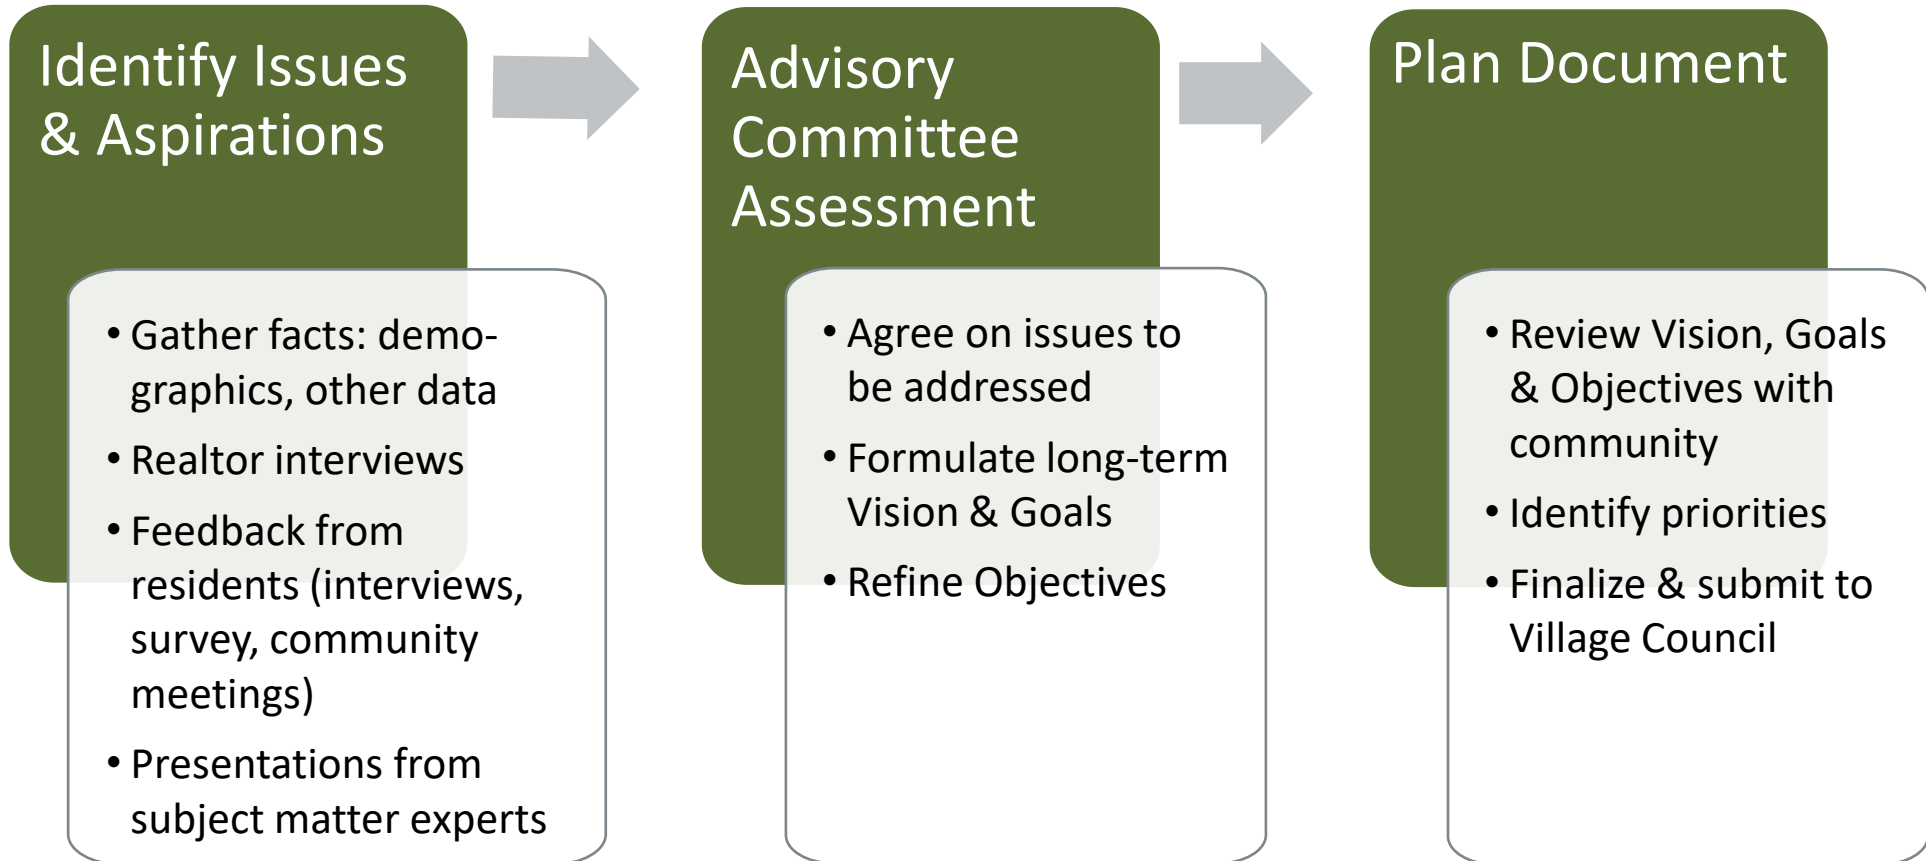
Identify Issues & Aspirations

- Gather facts: demographics, other data
- Realtor interviews
- Feedback from residents (interviews, survey, community meetings)
- Presentations from subject matter experts

Advisory Committee Assessment

- Agree on issues to be addressed
- Formulate long-term Vision & Goals
- Refine Objectives

Plan Document

- Review Vision, Goals & Objectives with community
- Identify priorities
- Finalize & submit to Village Council